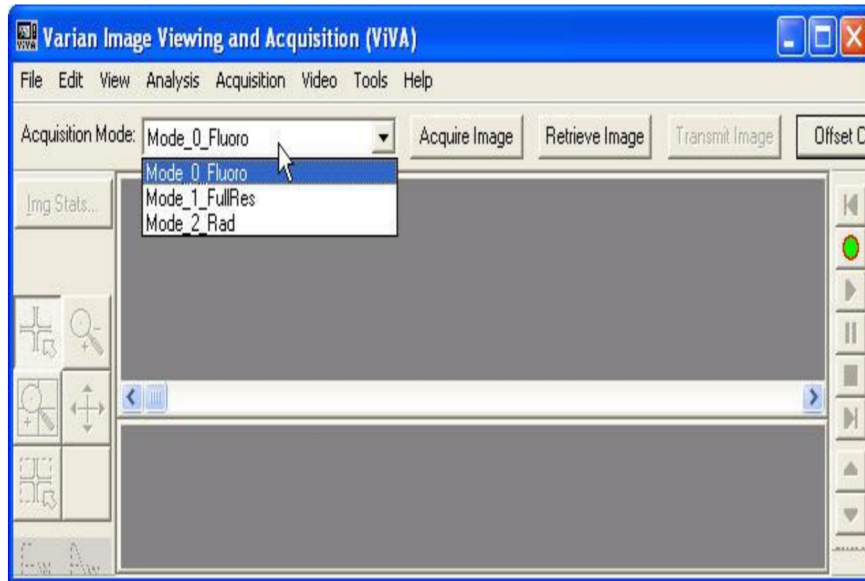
Varian Image Viewing and Acquisition (ViVA)

File Edit View Analysis Acquisition Video Tools Help

Acquisition Mode: Mode_0_Fluoro

Acquire Image Retrieve Image Transmit Image Offset C

Mode_0_Fluoro
Mode_1_FullRes
Mode_2_Rad

Img Stats...